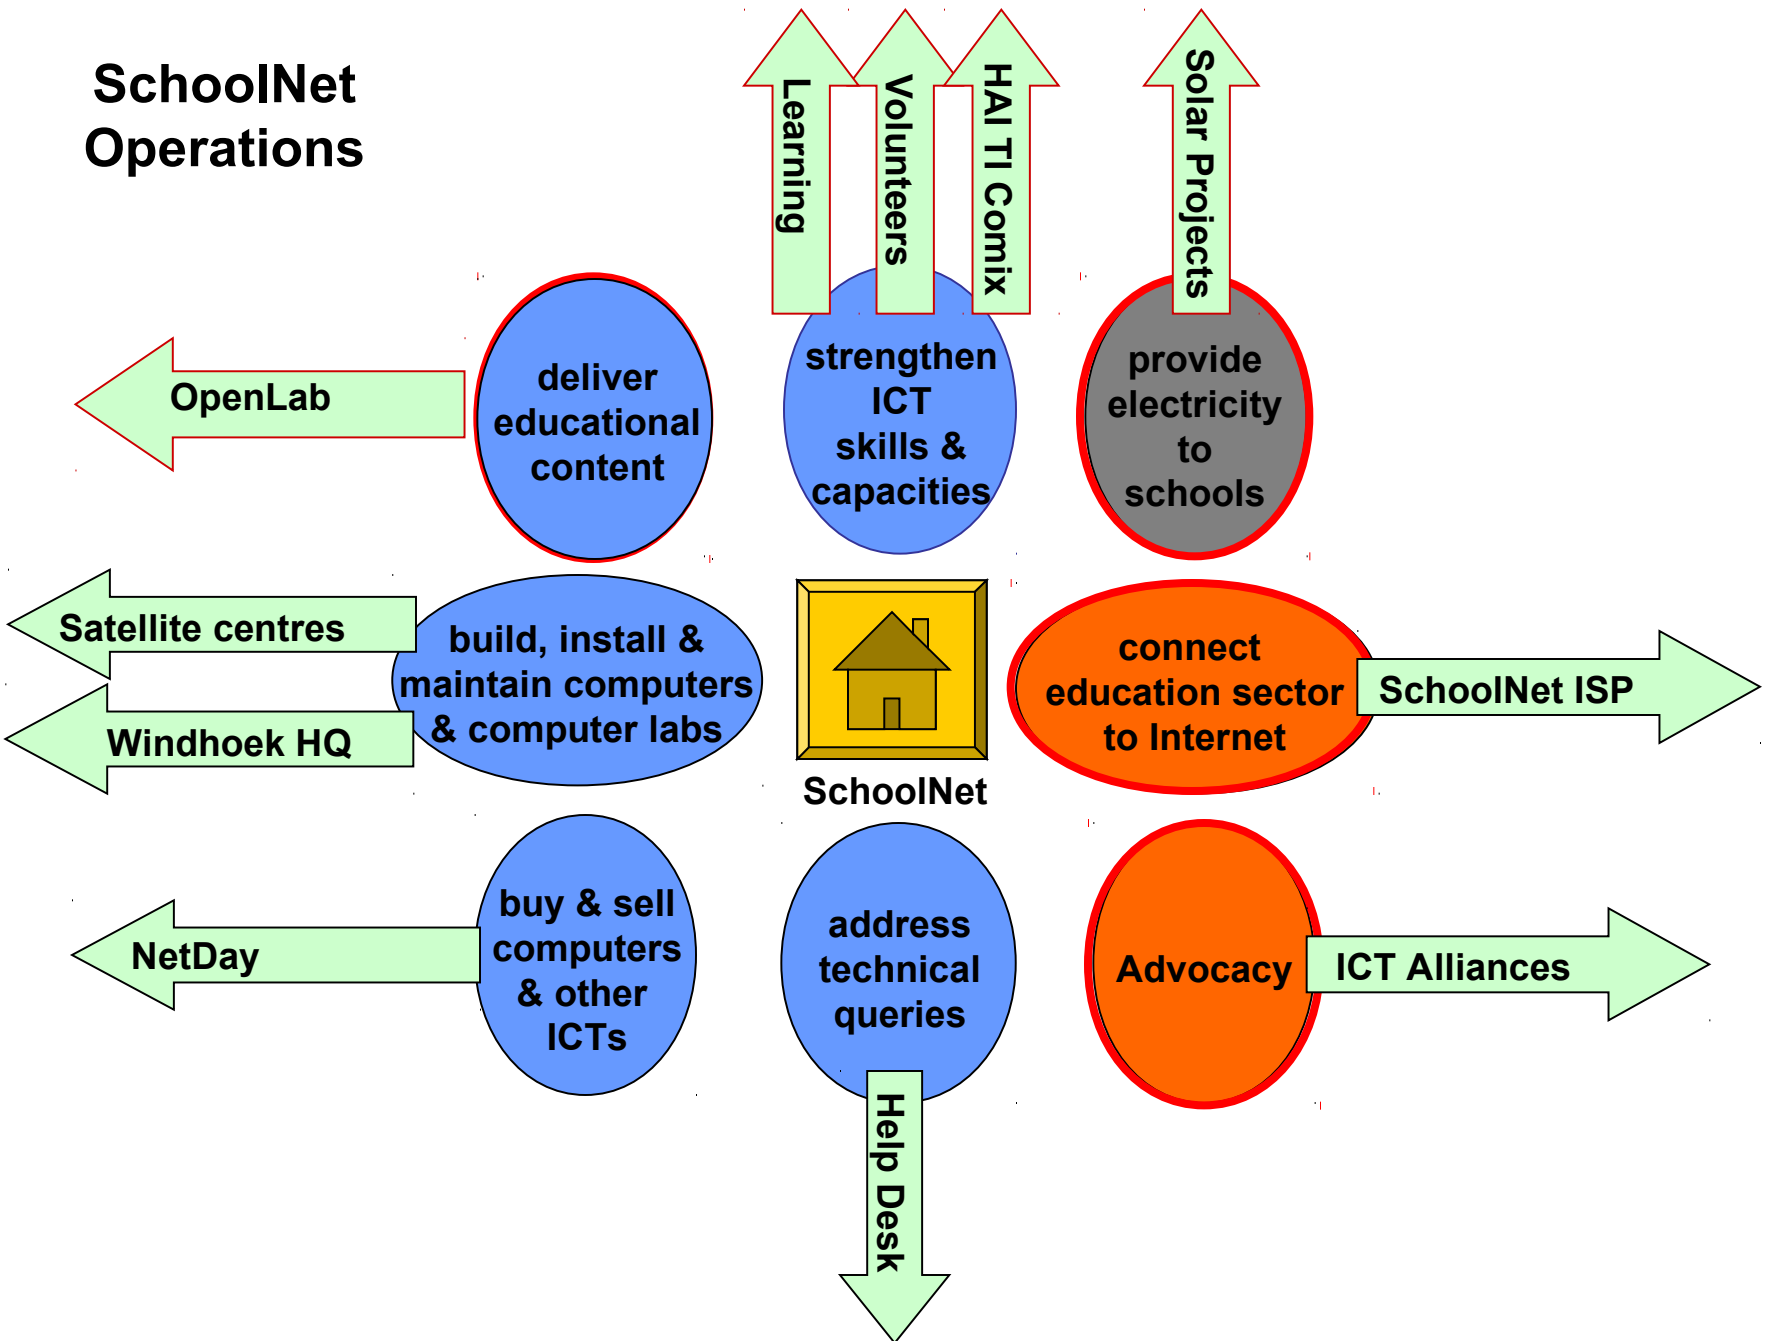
SchoolNet Operations

Learning

Volunteers

HAI TI Comix

Solar Projects

OpenLab

deliver educational content

strengthen ICT skills & capacities

provide electricity to schools

Satellite centres

Windhoek HQ

build, install & maintain computers & computer labs

SchoolNet

connect education sector to Internet

SchoolNet ISP

NetDay

buy & sell computers & other ICTs

address technical queries

Advocacy

ICT Alliances

Help Desk